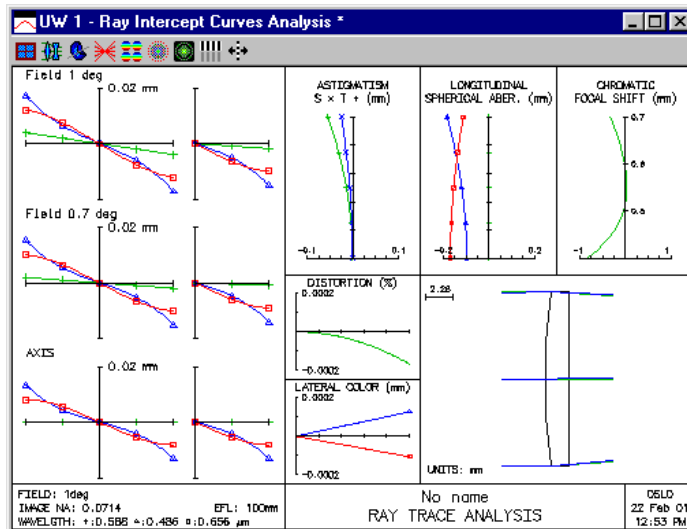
UW 1 - Ray Intercept Curves Analysis *

Field 1 deg

0.02 mm

Field 0.7 deg

0.02 mm

AXIS

0.02 mm

ASTIGMATISM
S × T + (mm)

-0.1

0.1

LONGITUDINAL
SPHERICAL ABER. (mm)

-0.2

0.2

CHROMATIC
FOCAL SHIFT (mm)

0.7

0.6

0.5

-1

1

DISTORTION (%)

0.0002

-0.0002

LATERAL COLOR (mm)

0.0002

-0.0002

2.28

UNITS: mm

FIELD: 1deg
IMAGE NA: 0.0714
EFL: 100mm
WAVELGTH: +:0.588 △:0.486 □:0.656 µm

No name
RAY TRACE ANALYSIS

OSLO
22 Feb 01
12:53 PM